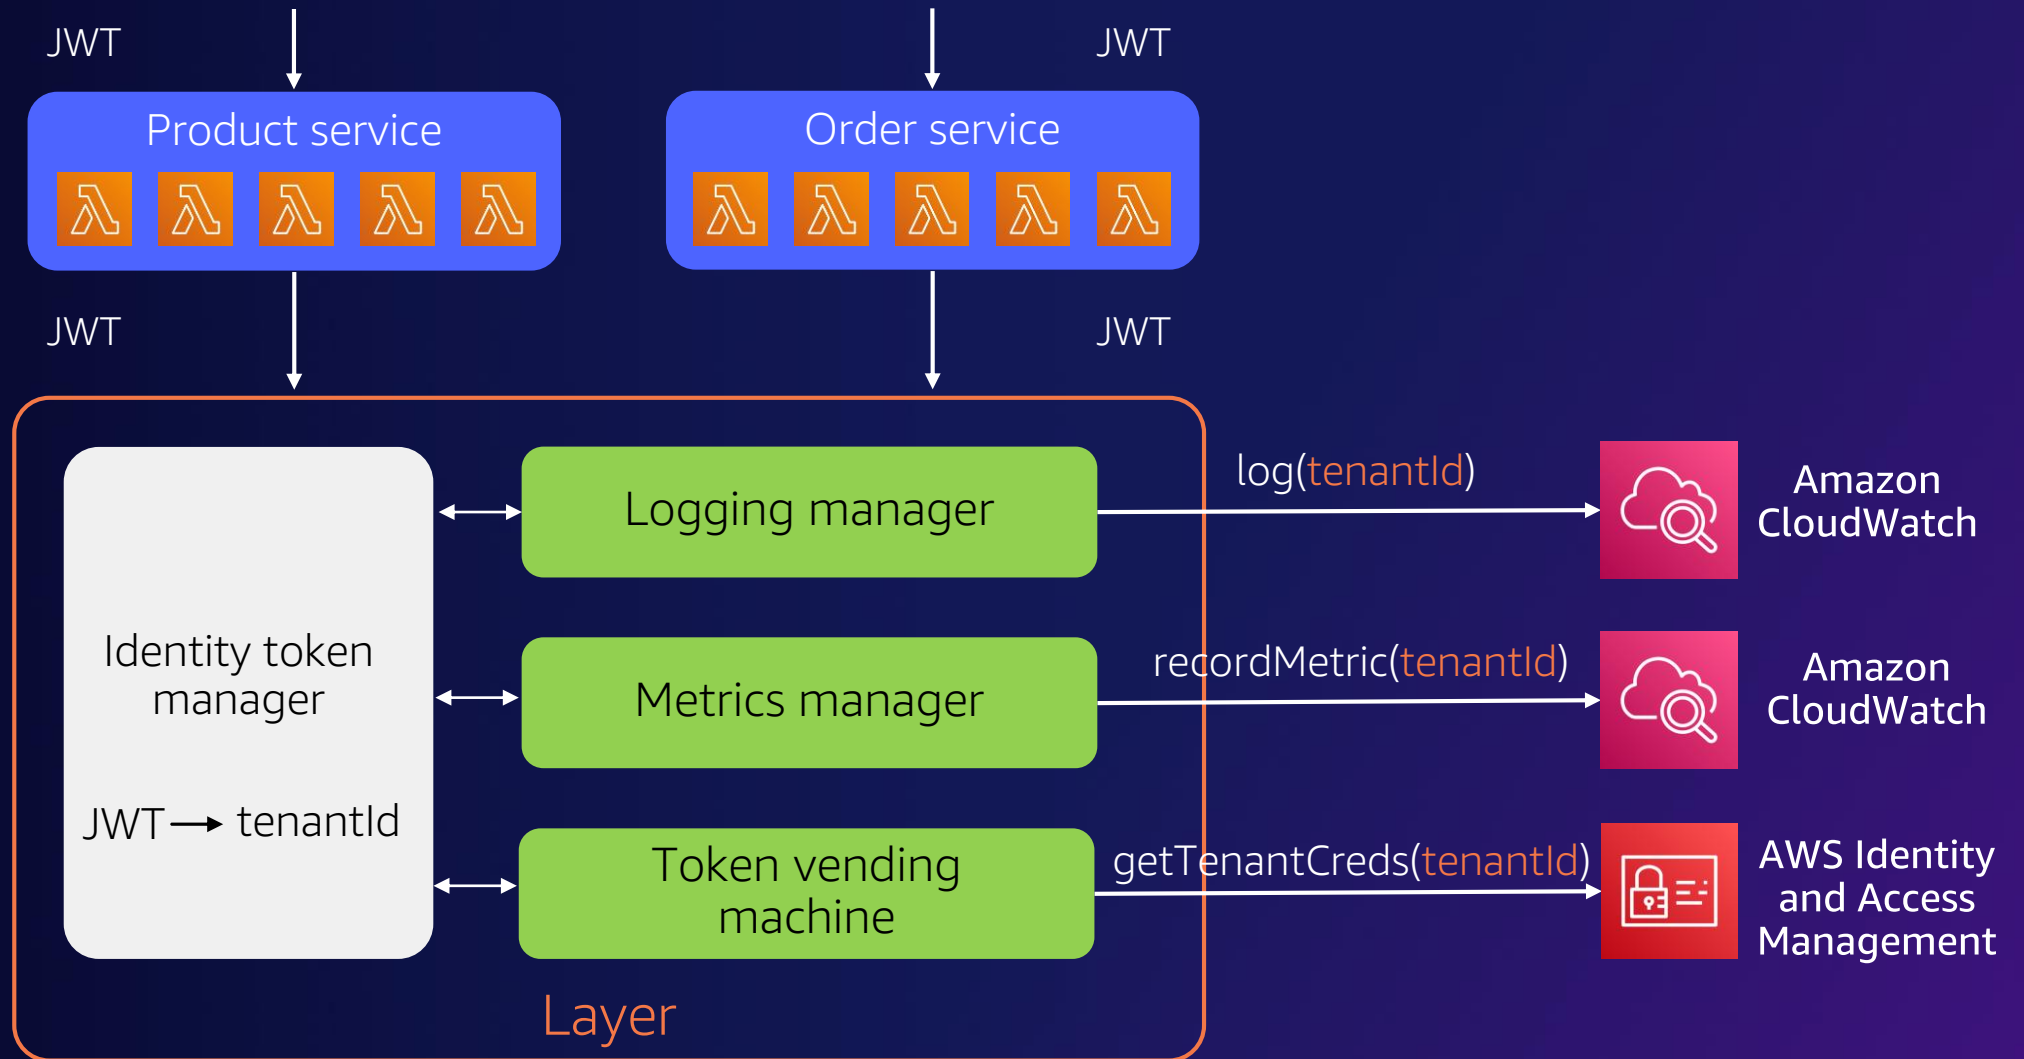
JWT

JWT

Product service

Order service

JWT

JWT

Identity token manager

JWT → tenantId

Logging manager

Metrics manager

Token vending machine

Layer

log(tenantId)

recordMetric(tenantId)

getTenantCreds(tenantId)

Amazon CloudWatch

Amazon CloudWatch

AWS Identity and Access Management